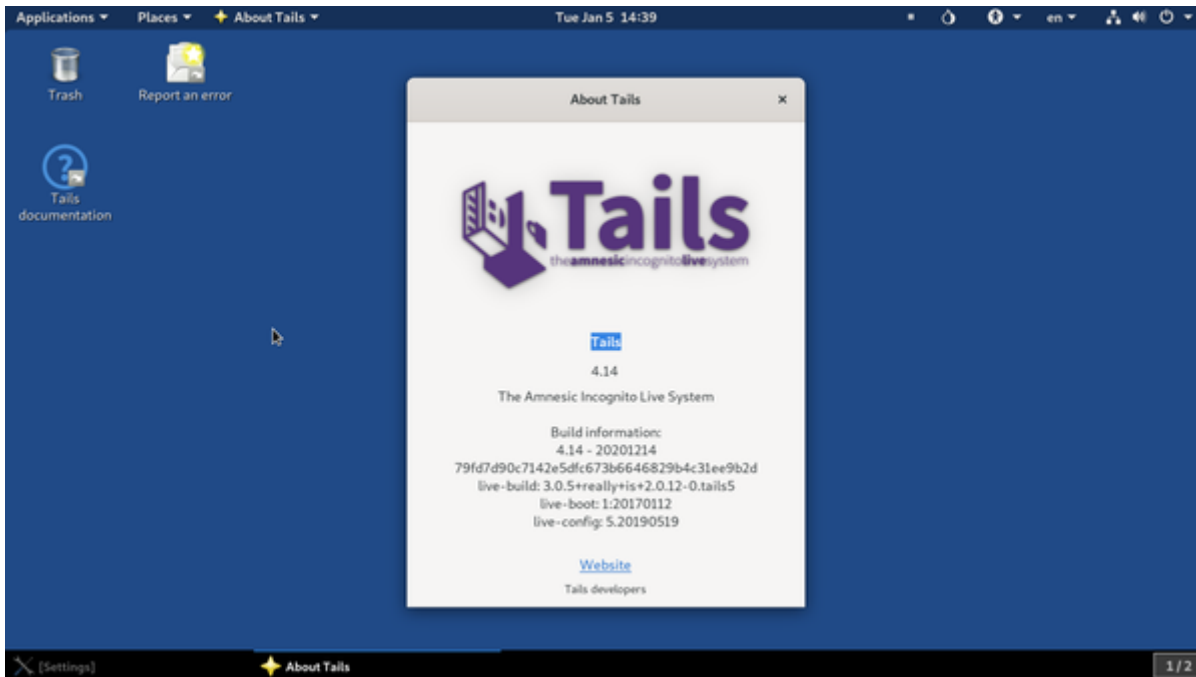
Applications ▾ Places ▾ About Tails ▾ Tue Jan 5 14:39 en ▾

Trash

Report an error

Tails documentation

About Tails ×

Tails

theamnesicincognitolivesystem

Tails

4.14

The Amnesic Incognito Live System

Build information:
4.14 - 20201214
79fd7d90c7142e5dfc673b6646829b4c31ee9b2d
live-build: 3.0.5+really+is+2.0.12-0.tails5
live-boot: 1:20170112
live-config: 5.20190519

Website

Tails developers

[Settings] About Tails 1 / 2